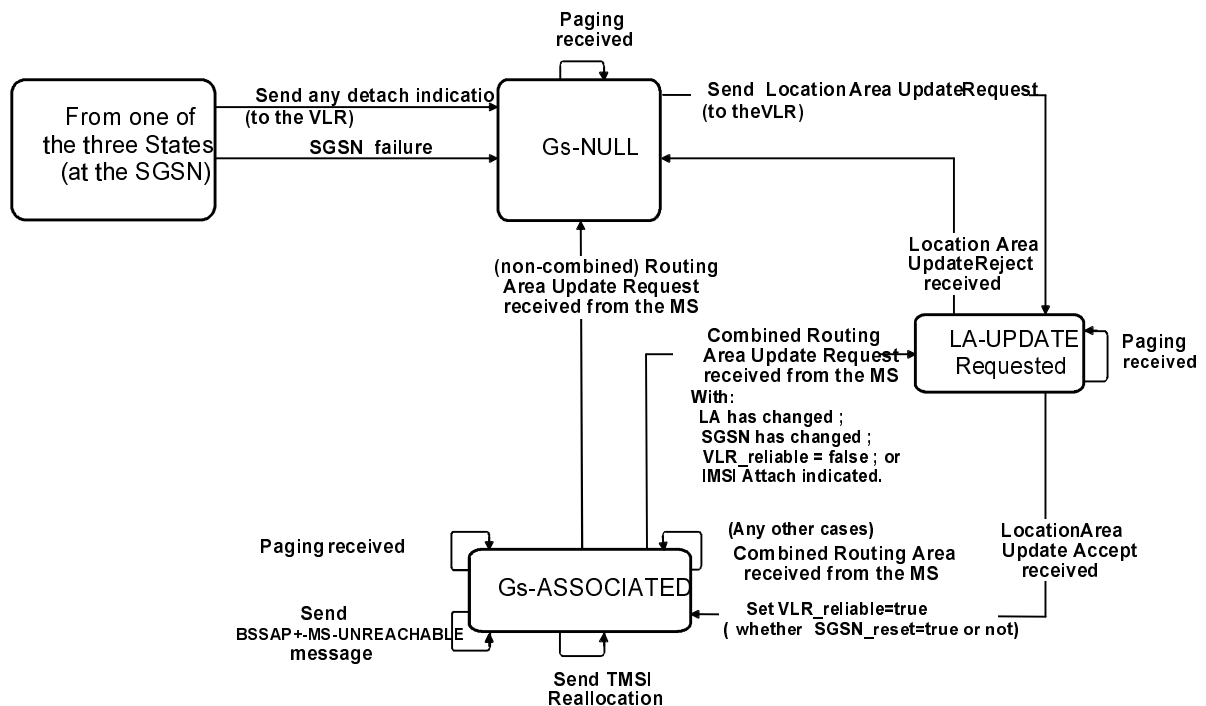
Paging received

From one of the three States (at the SGSN)

Send any detach indicatio (to the VLR)

SGSN failure

Gs-NULL

Send Location Area UpdateRequest (to theVLR)

Location Area UpdateReject received

(non-combined) Routing Area Update Request received from the MS

Combined Routing Area Update Request received from the MS
With:
LA has changed ;
SGSN has changed ;
VLR_reliable = false ; or
IMSI Attach indicated.

LA-UPDATE Requested

Paging received

Paging received

Gs-ASSOCIATED

(Any other cases)
Combined Routing Area received from the MS

LocationArea Update Accept received

Send BSSAP+-MS-UNREACHABLE message

Set VLR_reliable=true
( whether SGSN_reset=true or not)

Send TMSI Reallocation